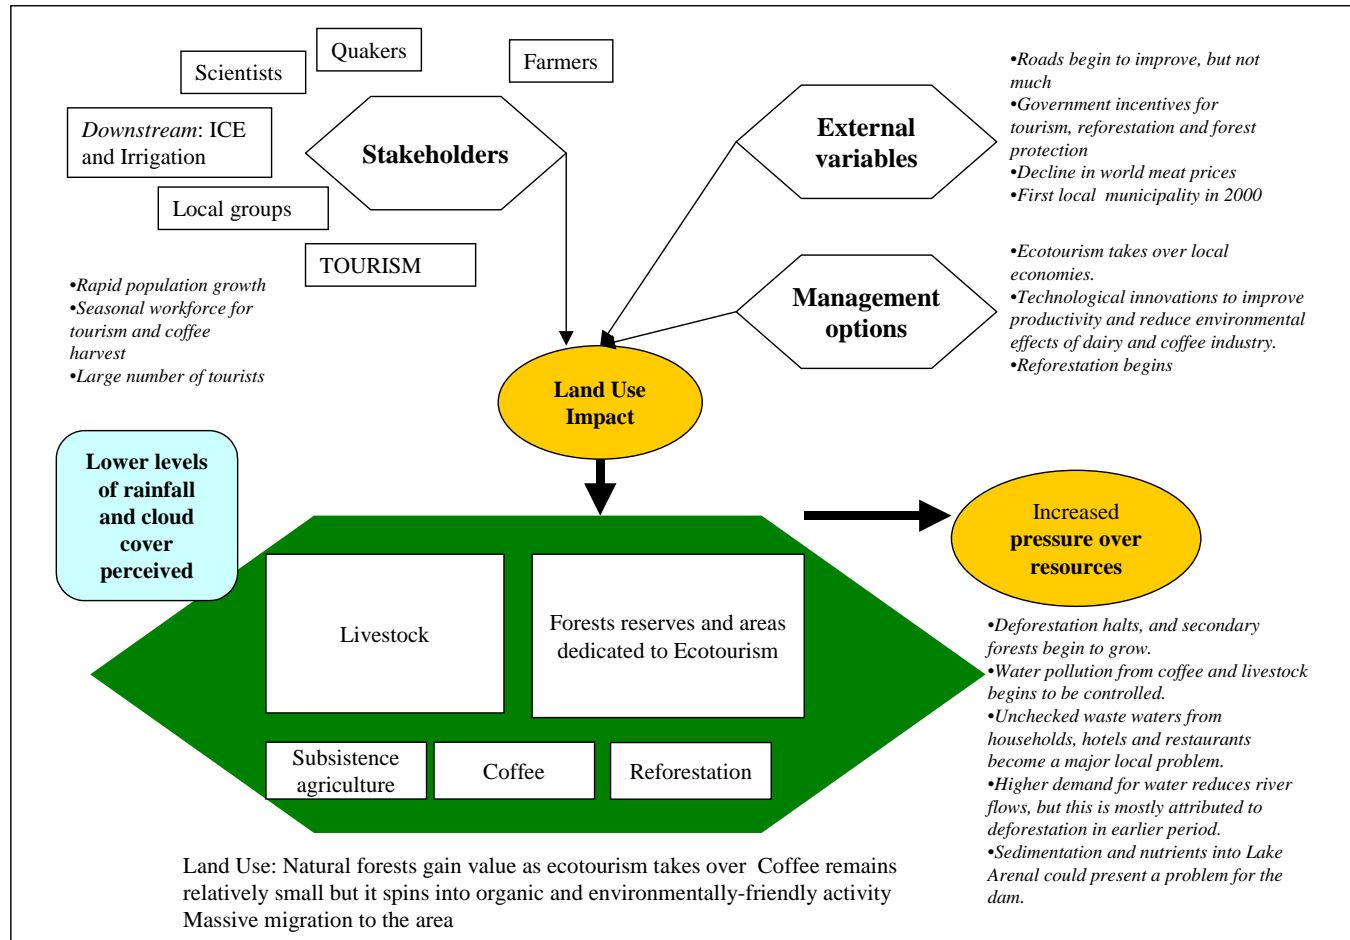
Scientists

Quakers

Farmers

*Downstream*: ICE and Irrigation

Stakeholders

Local groups

TOURISM

External variables

•*Roads begin to improve, but not much*
•*Government incentives for tourism, reforestation and forest protection*
•*Decline in world meat prices*
•*First local municipality in 2000*

Management options

•*Ecotourism takes over local economies.*
•*Technological innovations to improve productivity and reduce environmental effects of dairy and coffee industry.*
•*Reforestation begins*

•*Rapid population growth*
•*Seasonal workforce for tourism and coffee harvest*
•*Large number of tourists*

Land Use Impact

Lower levels of rainfall and cloud cover perceived

Livestock

Forests reserves and areas dedicated to Ecotourism

Subsistence agriculture

Coffee

Reforestation

Increased pressure over resources

•*Deforestation halts, and secondary forests begin to grow.*
•*Water pollution from coffee and livestock begins to be controlled.*
•*Unchecked waste waters from households, hotels and restaurants become a major local problem.*
•*Higher demand for water reduces river flows, but this is mostly attributed to deforestation in earlier period.*
•*Sedimentation and nutrients into Lake Arenal could present a problem for the dam.*

Land Use: Natural forests gain value as ecotourism takes over Coffee remains relatively small but it spins into organic and environmentally-friendly activity Massive migration to the area